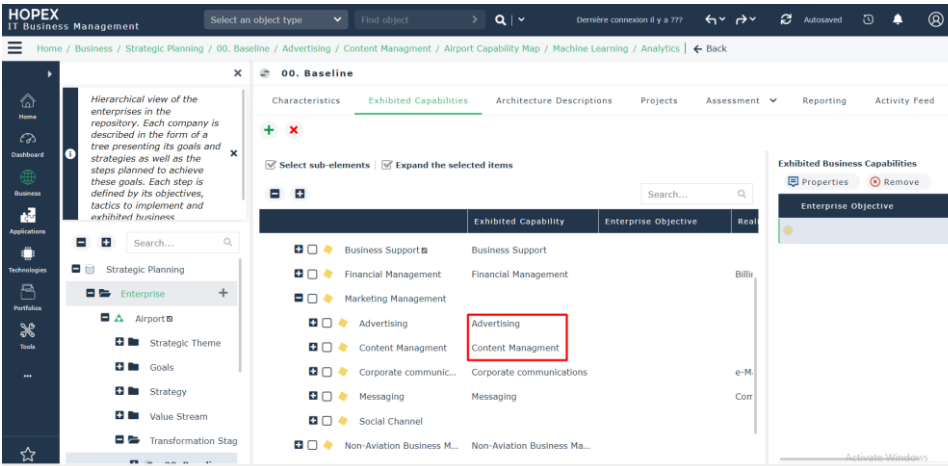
HOPEX
IT Business Management

Select an object type
Find object

Dernière connexion il y a ???
Autosaved

Home / Business / Strategic Planning / 00. Baseline / Advertising / Content Managment / Airport Capability Map / Machine Learning / Analytics / ← Back

Home
Dashboard
Business
Applications
Technologies
Portfolios
Tools
...

Hierarchical view of the enterprises in the repository. Each company is described in the form of a tree presenting its goals and strategies as well as the steps planned to achieve these goals. Each step is defined by its objectives, tactics to implement and exhibited business

Search...

Strategic Planning
Enterprise
Airport
Strategic Theme
Goals
Strategy
Value Stream
Transformation Stag

00. Baseline

Characteristics | Exhibited Capabilities | Architecture Descriptions | Projects | Assessment | Reporting | Activity Feed

Select sub-elements | Expand the selected items

Search...

| | Exhibited Capability | Enterprise Objective | Real |
|---|---|---|---|
| Business Support | Business Support | | |
| Financial Management | Financial Management | | Billi |
| Marketing Management | | | |
| Advertising | Advertising | | |
| Content Managment | Content Managment | | |
| Corporate communic... | Corporate communications | | e-M |
| Messaging | Messaging | | Com |
| Social Channel | | | |
| Non-Aviation Business M... | Non-Aviation Business Ma... | | |

Exhibited Business Capabilities
Properties
Remove
Enterprise Objective

Activate Windows